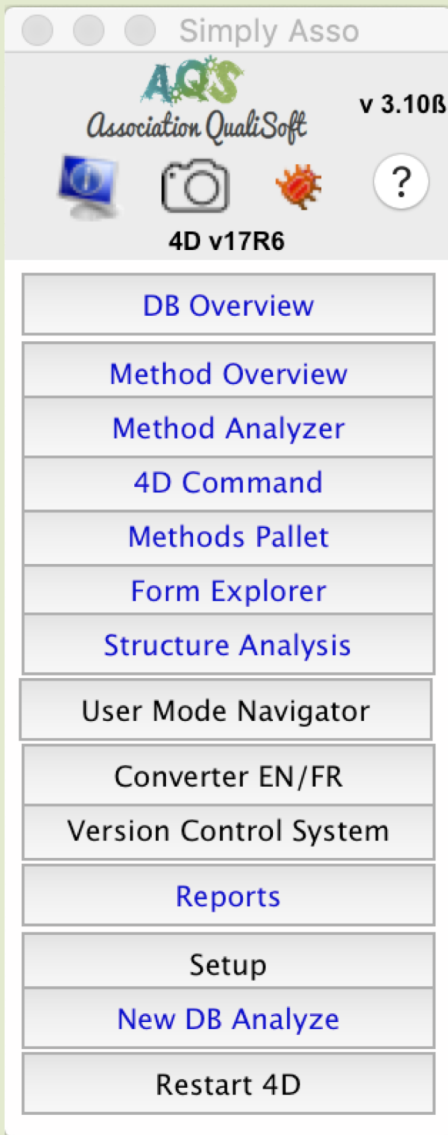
Simply Asso

AQS
Association QualiSoft

v 3.10ß

?

4D v17R6

DB Overview

Method Overview

Method Analyzer

4D Command

Methods Pallet

Form Explorer

Structure Analysis

User Mode Navigator

Converter EN/FR

Version Control System

Reports

Setup

New DB Analyze

Restart 4D